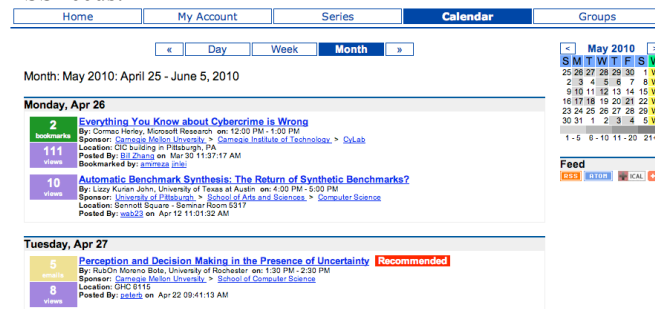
Home | My Account | Series | Calendar | Groups

« | Day | Week | Month | »

Month: May 2010: April 25 - June 5, 2010

Monday, Apr 26

2 bookmarks
111 views
Everything You Know about Cybercrime is Wrong
By: Cormac Herley, Microsoft Research on: 12:00 PM - 1:00 PM
Sponsor: Carnegie Mellon University > Carnegie Institute of Technology > CyLab
Location: CIC building in Pittsburgh, PA
Posted By: Bill Zhang on Mar 30 11:37:17 AM
Bookmarked by: amirreza jinlei

10 views
Automatic Benchmark Synthesis: The Return of Synthetic Benchmarks?
By: Lizzy Kurian John, University of Texas at Austin on: 4:00 PM - 5:00 PM
Sponsor: University of Pittsburgh > School of Arts and Sciences > Computer Science
Location: Sennott Square - Seminar Room 5317
Posted By: wab23 on Apr 12 11:01:32 AM

Tuesday, Apr 27

5 emails
8 views
Perception and Decision Making in the Presence of Uncertainty Recommended
By: RubOn Moreno Bote, University of Rochester on: 1:30 PM - 2:30 PM
Sponsor: Carnegie Mellon University > School of Computer Science
Location: GHC 6115
Posted By: peterb on Apr 22 09:41:13 AM

< May 2010
S M T W T F S
25 26 27 28 29 30 1
2 3 4 5 6 7 8
9 10 11 12 13 14 15
16 17 18 19 20 21 22
23 24 25 26 27 28 29
30 31 1 2 3 4 5
1 - 5 8 - 10 11 - 20 21

Feed
RSS ATOM ICAL